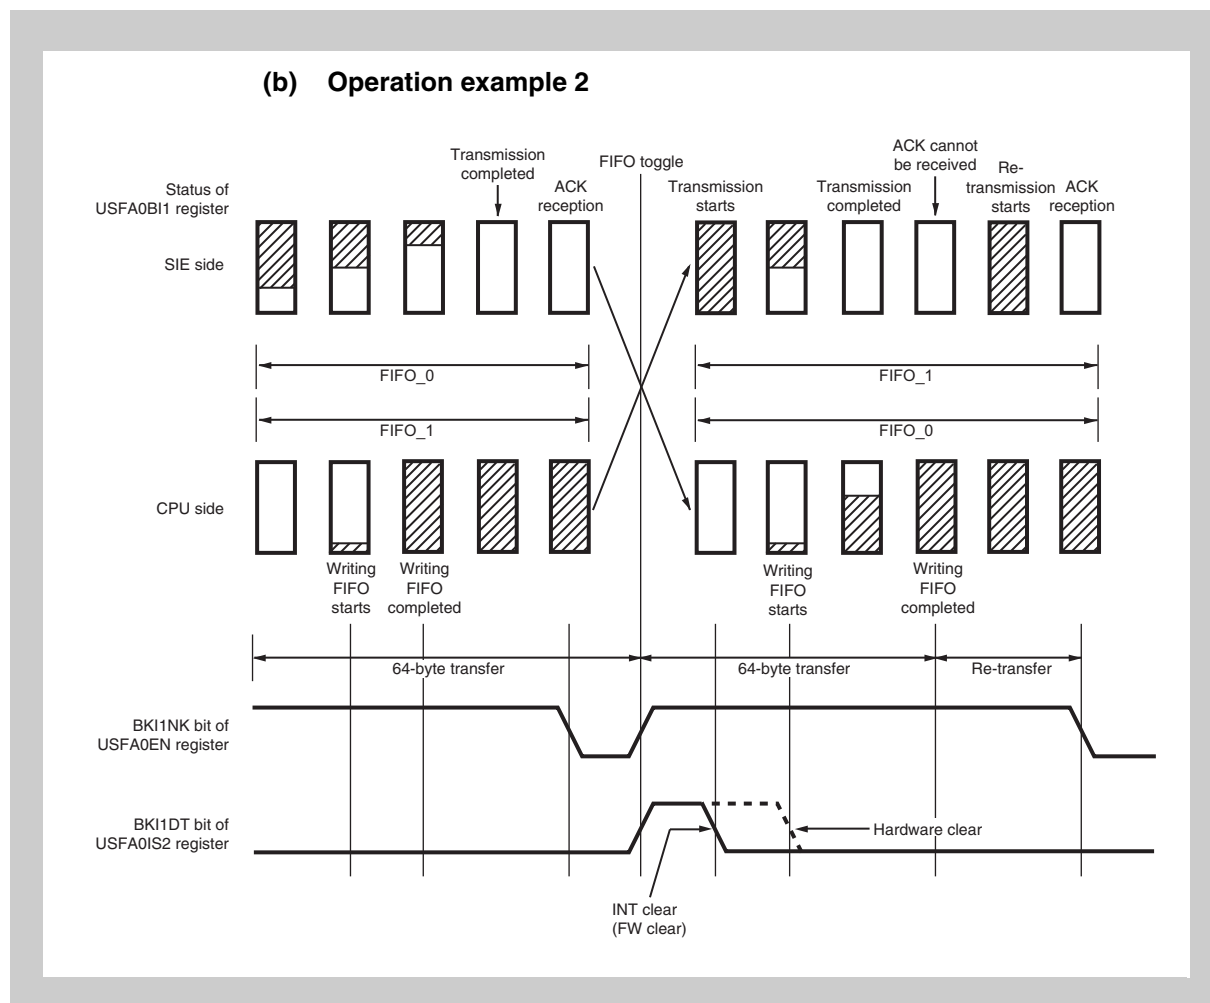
(b) Operation example 2

Status of USFA0BI1 register

Transmission completed

ACK reception

FIFO toggle

Transmission starts

Transmission completed

ACK cannot be received

Re-transmission starts

ACK reception

SIE side

FIFO_0

FIFO_1

FIFO_1

FIFO_0

CPU side

Writing FIFO starts

Writing FIFO completed

Writing FIFO starts

Writing FIFO completed

64-byte transfer

64-byte transfer

Re-transfer

BKI1NK bit of USFA0EN register

BKI1DT bit of USFA0IS2 register

Hardware clear

INT clear (FW clear)